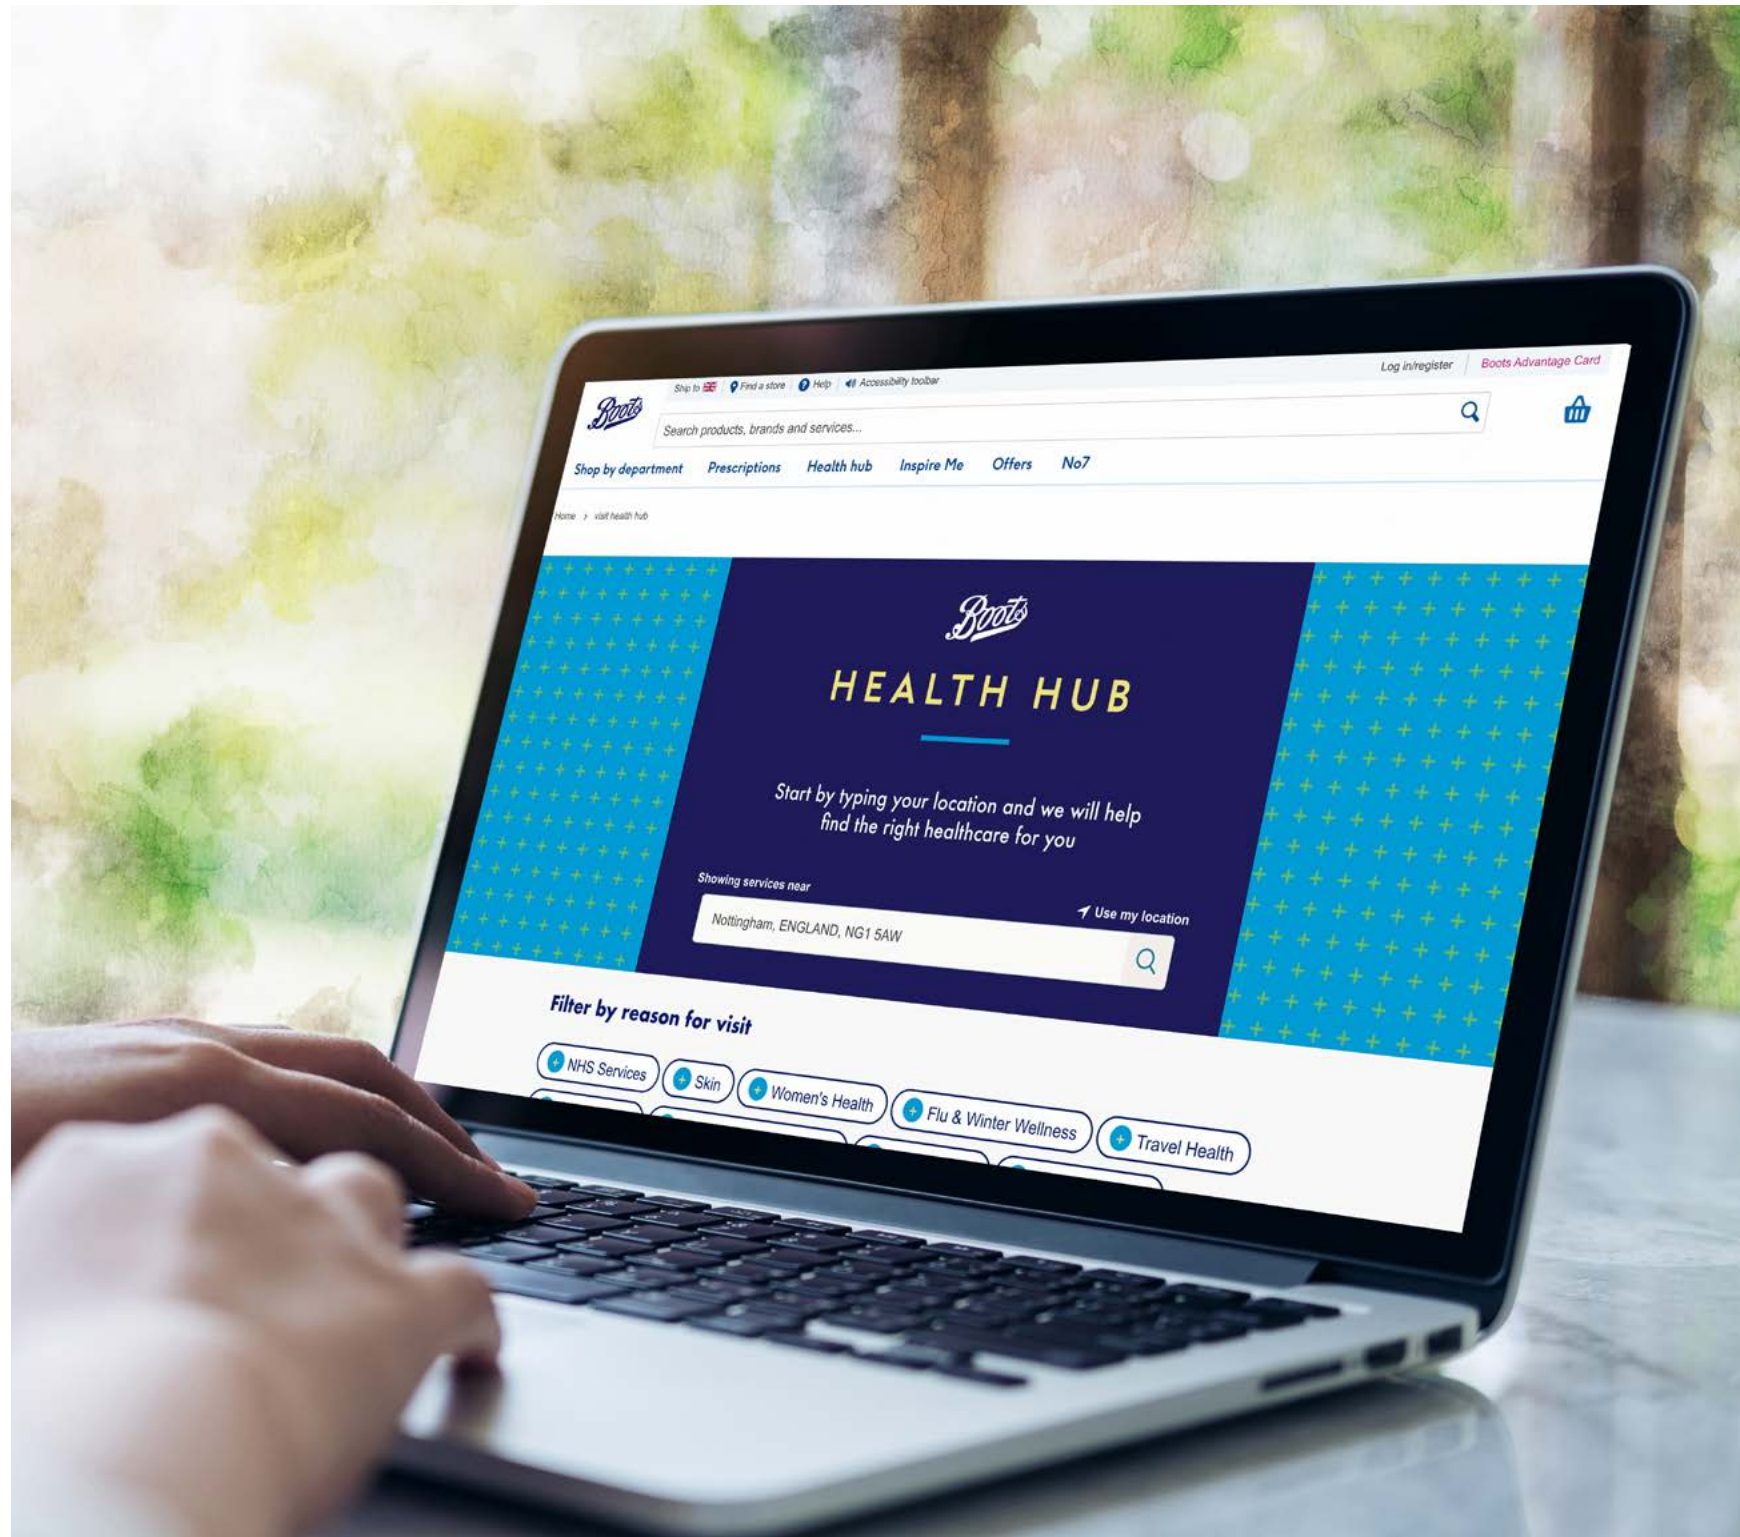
Ship to | Find a store | Help | Accessibility toolbar

Log in/register | Boots Advantage Card

Boots

Search products, brands and services...

Shop by department | Prescriptions | Health hub | Inspire Me | Offers | No7

Home > visit health hub

Boots

HEALTH HUB

Start by typing your location and we will help find the right healthcare for you

Showing services near

Use my location

Nottingham, ENGLAND, NG1 5AW

Filter by reason for visit

NHS Services | Skin | Women's Health | Flu & Winter Wellness | Travel Health